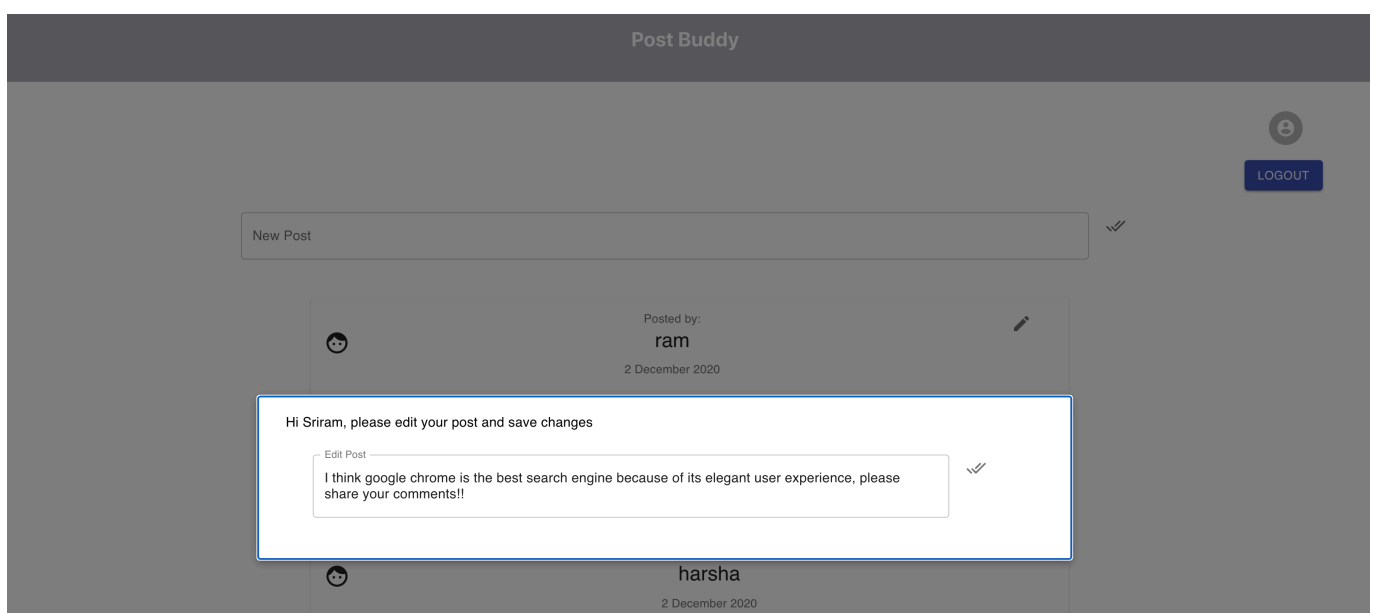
Post Buddy

LOGOUT

New Post

Posted by:
ram
2 December 2020

Hi Sriram, please edit your post and save changes

Edit Post
I think google chrome is the best search engine because of its elegant user experience, please share your comments!!

harsha
2 December 2020